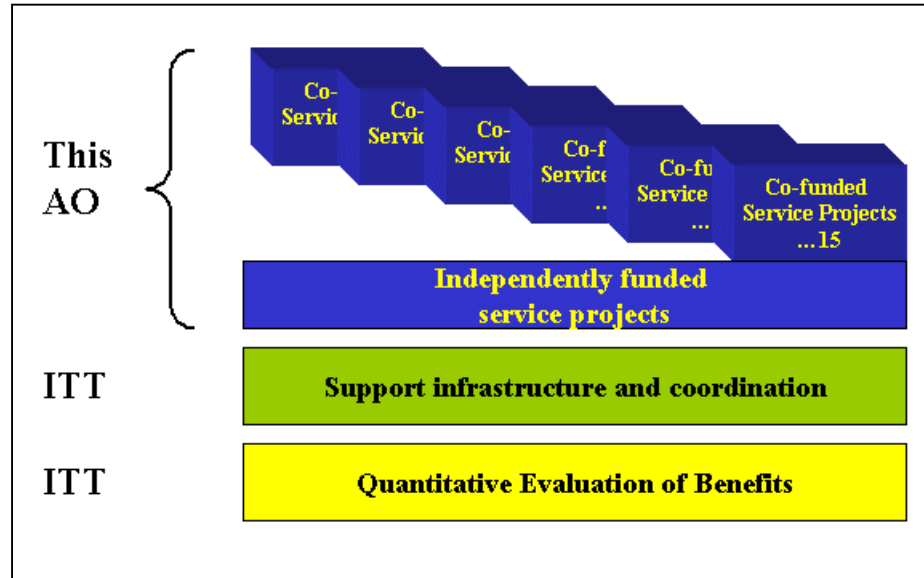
This AO

Co-
Servic

Co-
Servic

Co-
Servic

Co-f
Service
...

Co-fu
Service
...

Co-funded
Service Projects
...15

Independently funded service projects

ITT

Support infrastructure and coordination

ITT

Quantitative Evaluation of Benefits